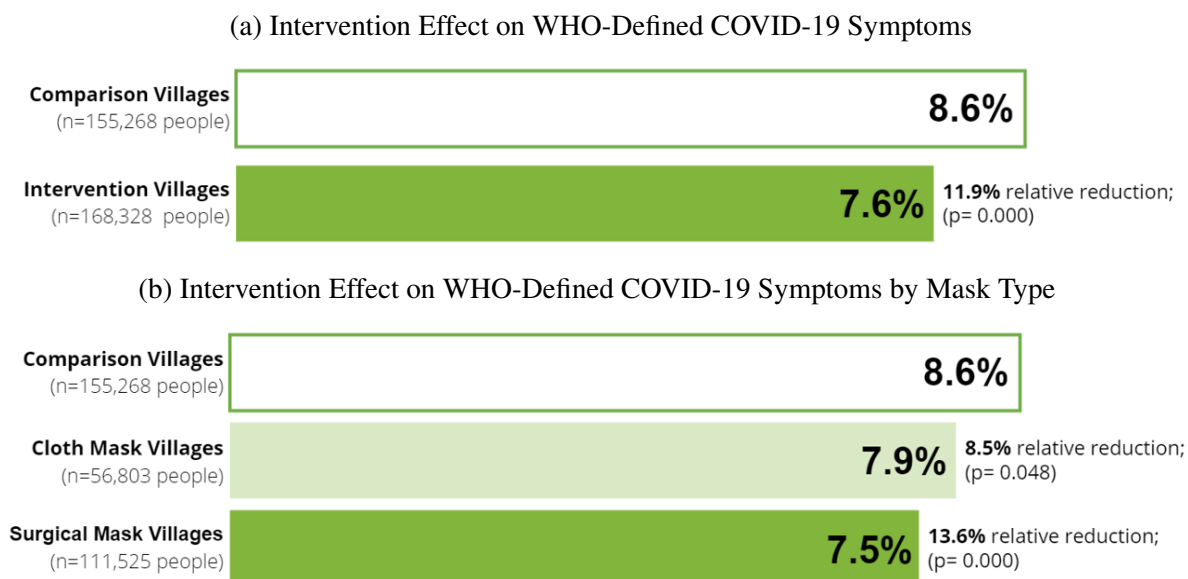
(a) Intervention Effect on WHO-Defined COVID-19 Symptoms

Comparison Villages
(n=155,268 people)

8.6%

Intervention Villages
(n=168,328 people)

7.6%

11.9% relative reduction;
(p= 0.000)

(b) Intervention Effect on WHO-Defined COVID-19 Symptoms by Mask Type

Comparison Villages
(n=155,268 people)

8.6%

Cloth Mask Villages
(n=56,803 people)

7.9%

8.5% relative reduction;
(p= 0.048)

Surgical Mask Villages
(n=111,525 people)

7.5%

13.6% relative reduction;
(p= 0.000)